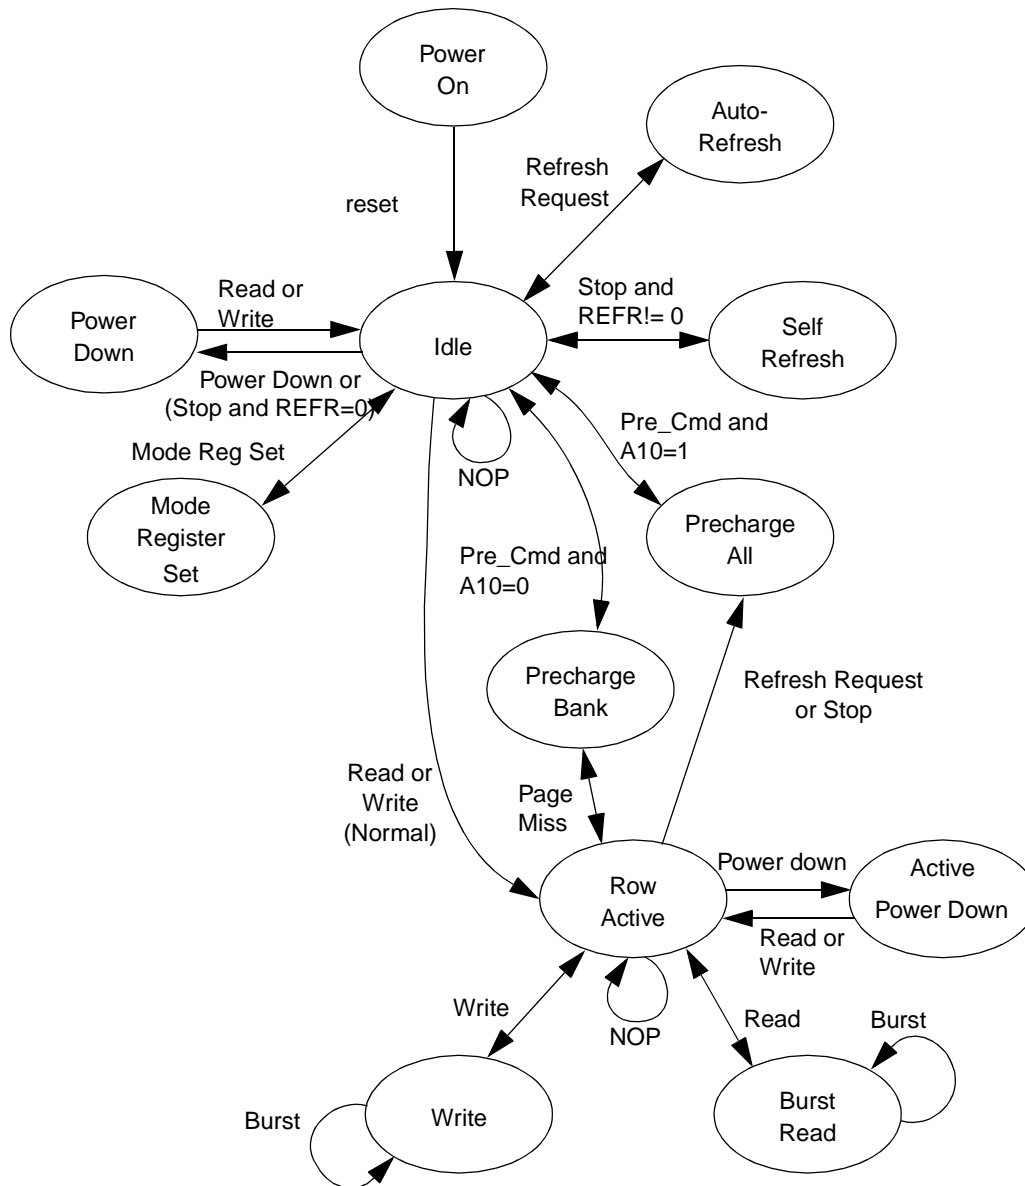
Power On

Auto-Refresh

Refresh Request

reset

Read or Write

Power Down

Idle

Stop and REFR!= 0

Self Refresh

Power Down or (Stop and REFR=0)

Pre_Cmd and A10=1

Mode Reg Set

NOP

Mode Register Set

Precharge All

Pre_Cmd and A10=0

Precharge Bank

Refresh Request or Stop

Read or Write (Normal)

Page Miss

Power down

Active Power Down

Row Active

Read or Write

Write

NOP

Read

Burst

Burst

Write

Burst Read